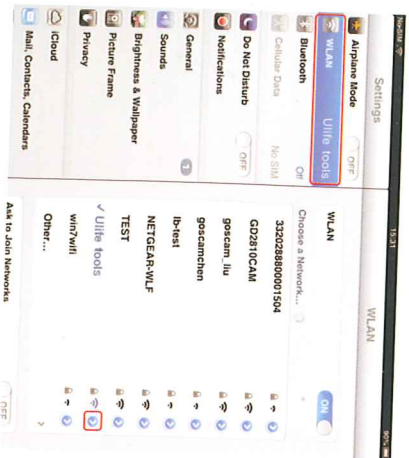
No SIM
15:31
96%

Settings

Airplane Mode
OFF
WLAN
Ulite tools
Bluetooth
Off
Cellular Data
No SIM
Do Not Disturb
OFF
Notifications
General
1
Sounds
Brightness & Wallpaper
Picture Frame
Privacy
iCloud
Mail, Contacts, Calendars

WLAN

WLAN
ON
Choose a Network...
33202888001504
GD2810CAM
goscam_liu
goscanchen
lb-test
NETGEAR-WLF
TEST
✓ Ulite tools
win7wifi
Other...

Ask to Join Networks
OFF